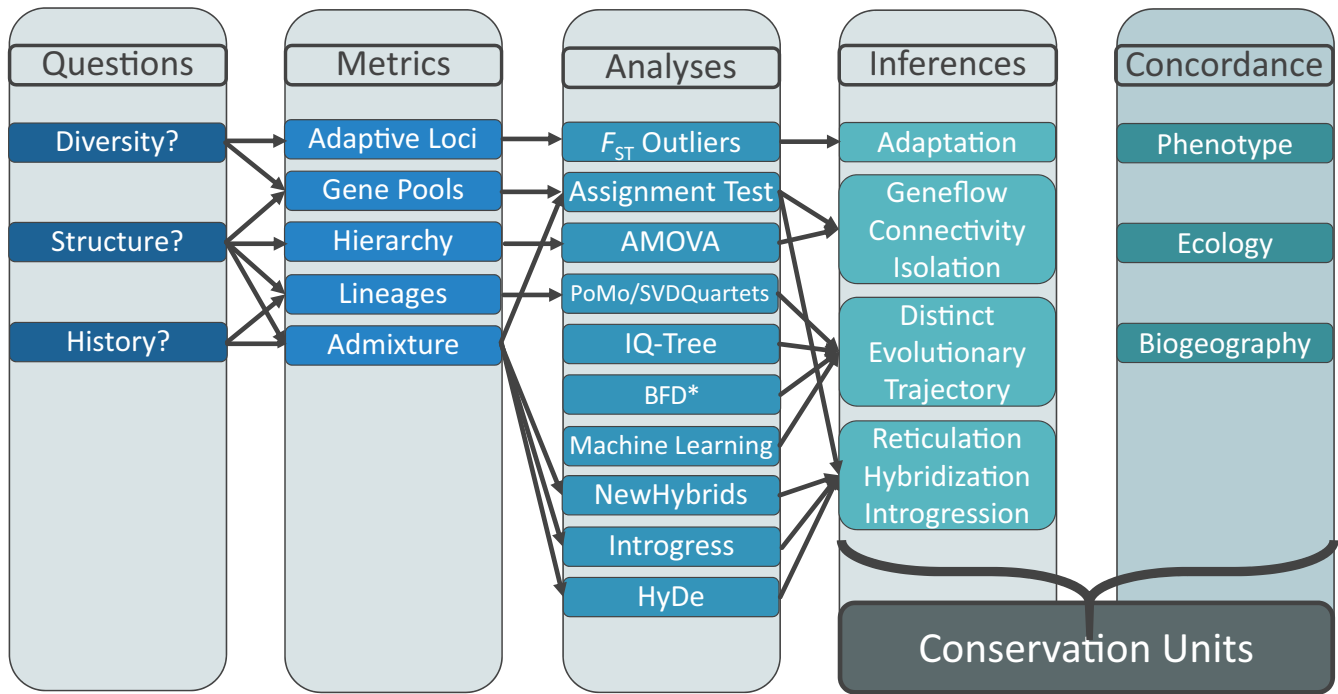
Questions

Diversity?

Structure?

History?

Metrics

Adaptive Loci

Gene Pools

Hierarchy

Lineages

Admixture

Analyses

$F_{ST}$ Outliers

Assignment Test

AMOVA

PoMo/SVDQuartets

IQ-Tree

BFD*

Machine Learning

NewHybrids

Introgress

HyDe

Inferences

Adaptation

Geneflow Connectivity Isolation

Distinct Evolutionary Trajectory

Reticulation Hybridization Introgression

Concordance

Phenotype

Ecology

Biogeography

Conservation Units